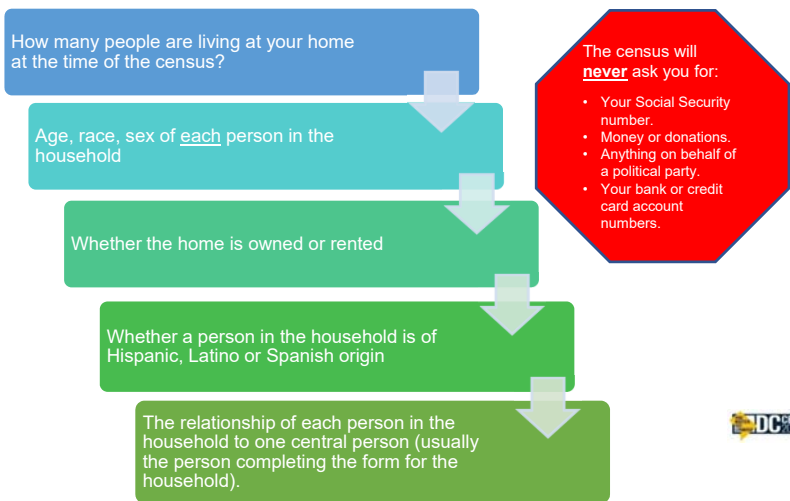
How many people are living at your home at the time of the census?

Age, race, sex of each person in the household

Whether the home is owned or rented

Whether a person in the household is of Hispanic, Latino or Spanish origin

The relationship of each person in the household to one central person (usually the person completing the form for the household).

The census will never ask you for:

- Your Social Security number.
- Money or donations.
- Anything on behalf of a political party.
- Your bank or credit card account numbers.

DC